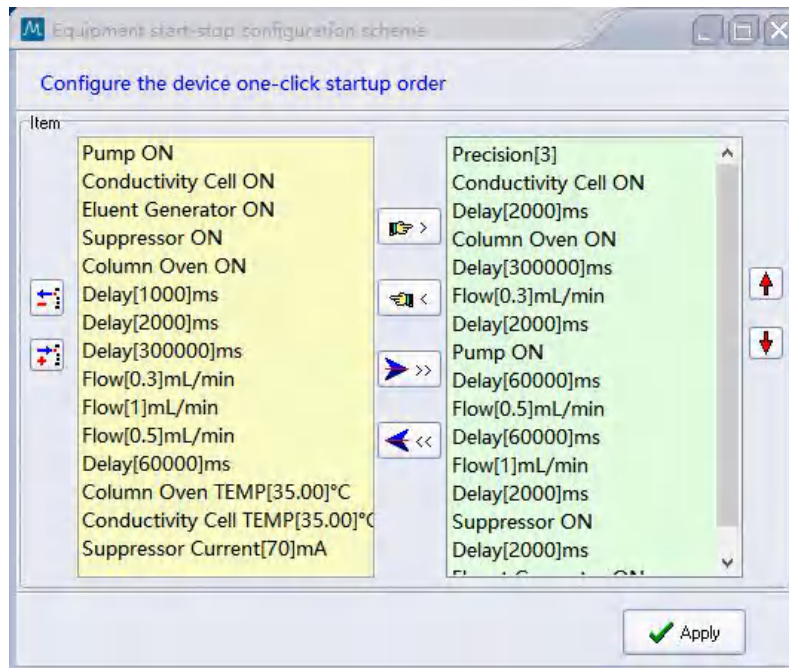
Equipment start-stop configuration scheme

Configure the device one-click startup order

Item

Pump ON
Conductivity Cell ON
Eluent Generator ON
Suppressor ON
Column Oven ON
Delay[1000]ms
Delay[2000]ms
Delay[300000]ms
Flow[0.3]mL/min
Flow[1]mL/min
Flow[0.5]mL/min
Delay[60000]ms
Column Oven TEMP[35.00]°C
Conductivity Cell TEMP[35.00]°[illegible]
Suppressor Current[70]mA

>
<
>>
<<

Precision[3]
Conductivity Cell ON
Delay[2000]ms
Column Oven ON
Delay[300000]ms
Flow[0.3]mL/min
Delay[2000]ms
Pump ON
Delay[60000]ms
Flow[0.5]mL/min
Delay[60000]ms
Flow[1]mL/min
Delay[2000]ms
Suppressor ON
Delay[2000]ms
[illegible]

Apply